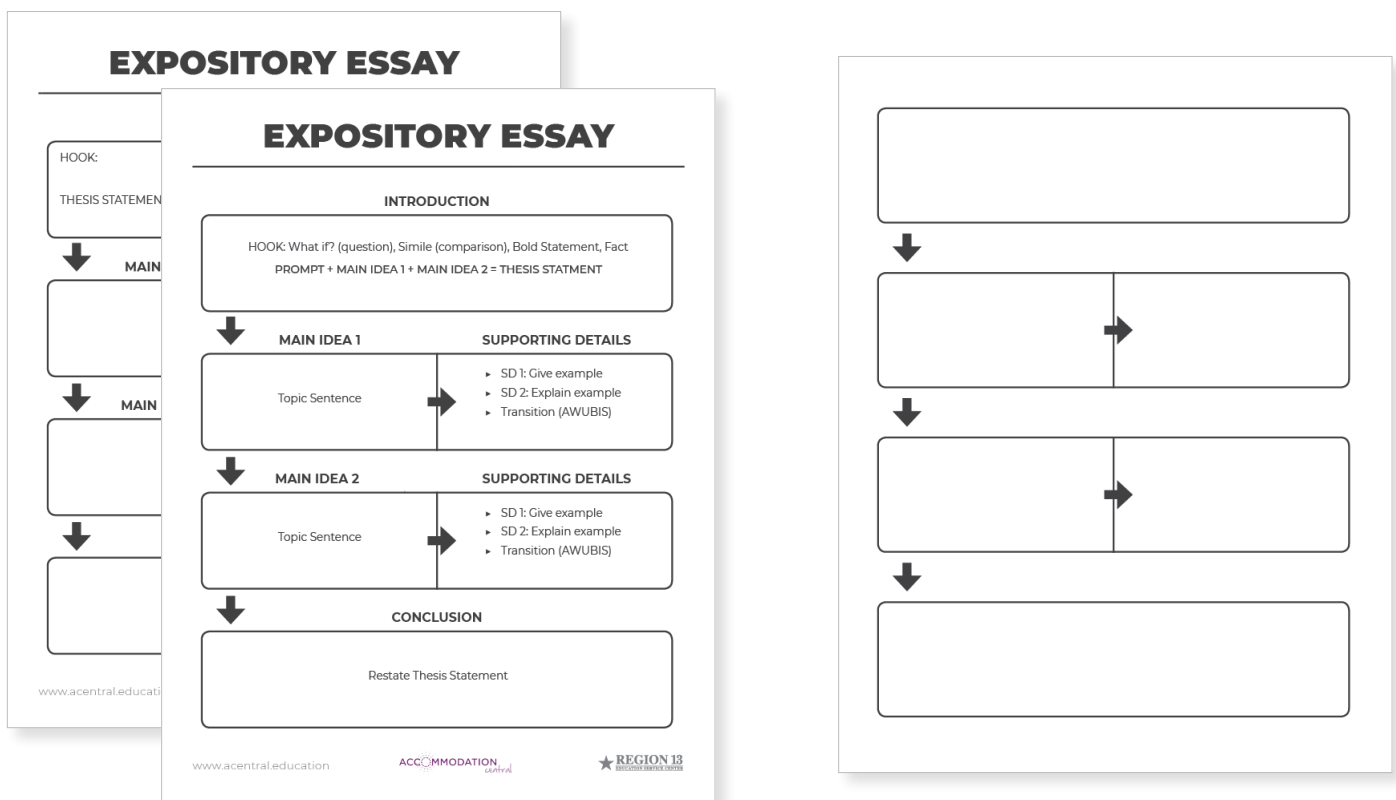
EXPOSITORY ESSAY

HOOK:

THESIS STATEMEN

MAIN

MAIN

www.acentral.educati

EXPOSITORY ESSAY

INTRODUCTION

HOOK: What if? (question), Simile (comparison), Bold Statement, Fact
PROMPT + MAIN IDEA 1 + MAIN IDEA 2 = THESIS STATMENT

MAIN IDEA 1

SUPPORTING DETAILS

Topic Sentence

- SD 1: Give example
- SD 2: Explain example
- Transition (AWUBIS)

MAIN IDEA 2

SUPPORTING DETAILS

Topic Sentence

- SD 1: Give example
- SD 2: Explain example
- Transition (AWUBIS)

CONCLUSION

Restate Thesis Statement

www.acentral.education

ACCOMMODATION central

REGION 13 EDUCATION SERVICE CENTER